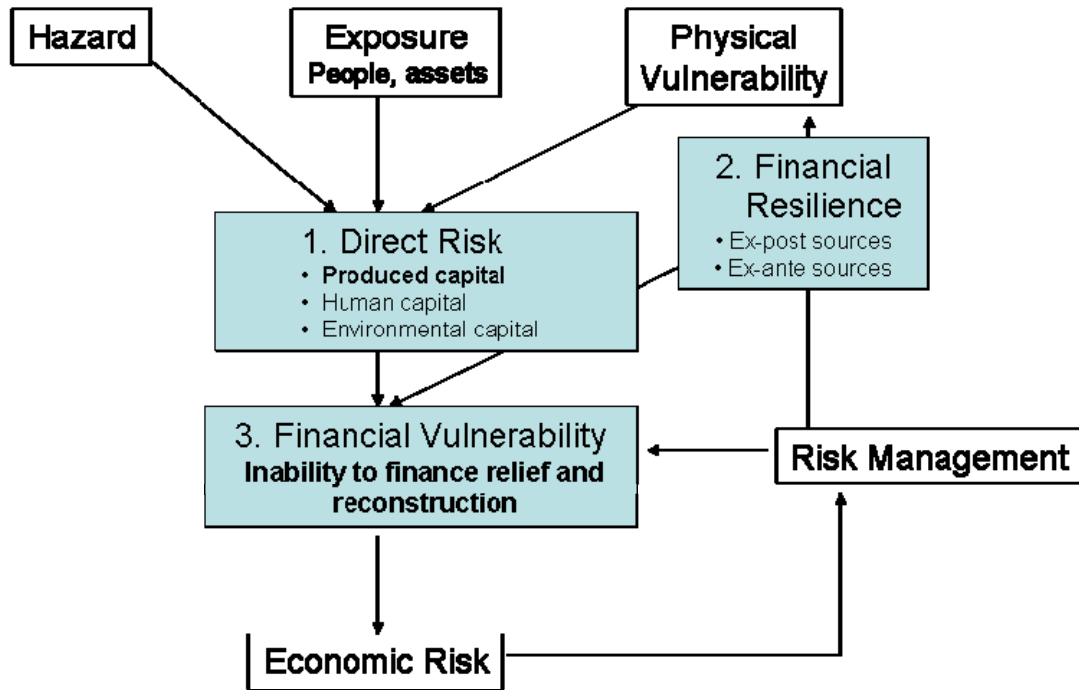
Hazard

Exposure
People, assets

Physical Vulnerability

2. Financial Resilience
• Ex-post sources
• Ex-ante sources

1. Direct Risk
• Produced capital
• Human capital
• Environmental capital

3. Financial Vulnerability
Inability to finance relief and reconstruction

Risk Management

Economic Risk